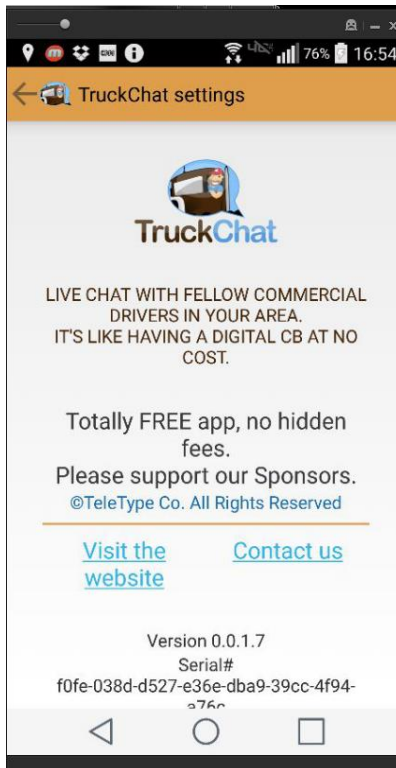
76% 16:54

TruckChat settings

TruckChat

LIVE CHAT WITH FELLOW COMMERCIAL DRIVERS IN YOUR AREA.
IT'S LIKE HAVING A DIGITAL CB AT NO COST.

Totally FREE app, no hidden fees.
Please support our Sponsors.
©TeleType Co. All Rights Reserved

Visit the website

Contact us

Version 0.0.1.7
Serial#
f0fe-038d-d527-e36e-dba9-39cc-4f94-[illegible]